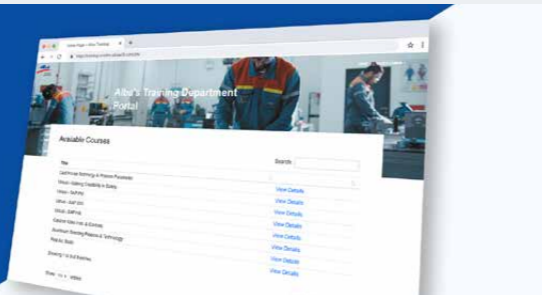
Alba's Training Department Portal

Available Courses

Search:

Title

View Details
View Details
View Details
View Details
View Details
View Details
View Details
View Details
View Details

Show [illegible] entries